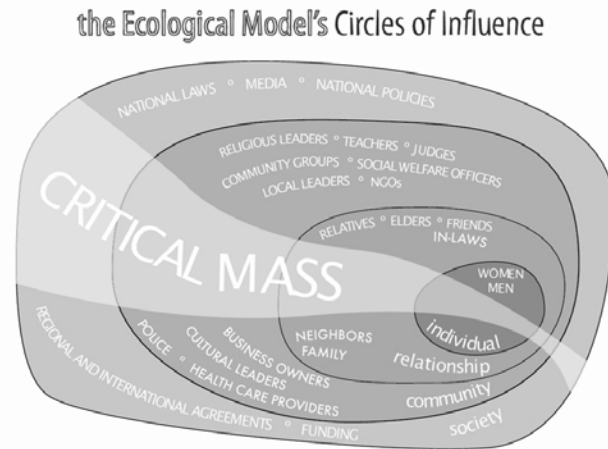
the Ecological Model's Circles of Influence

NATIONAL LAWS ◦ MEDIA ◦ NATIONAL POLICIES

RELIGIOUS LEADERS ◦ TEACHERS ◦ JUDGES
COMMUNITY GROUPS ◦ SOCIAL WELFARE OFFICERS
LOCAL LEADERS ◦ NGOs

RELATIVES ◦ ELDERS ◦ FRIENDS
IN-LAWS

CRITICAL MASS

WOMEN
MEN

NEIGHBORS
FAMILY

individual

relationship

BUSINESS OWNERS
CULTURAL LEADERS
POLICE ◦ HEALTH CARE PROVIDERS

community

REGIONAL AND INTERNATIONAL AGREEMENTS ◦ FUNDING

society